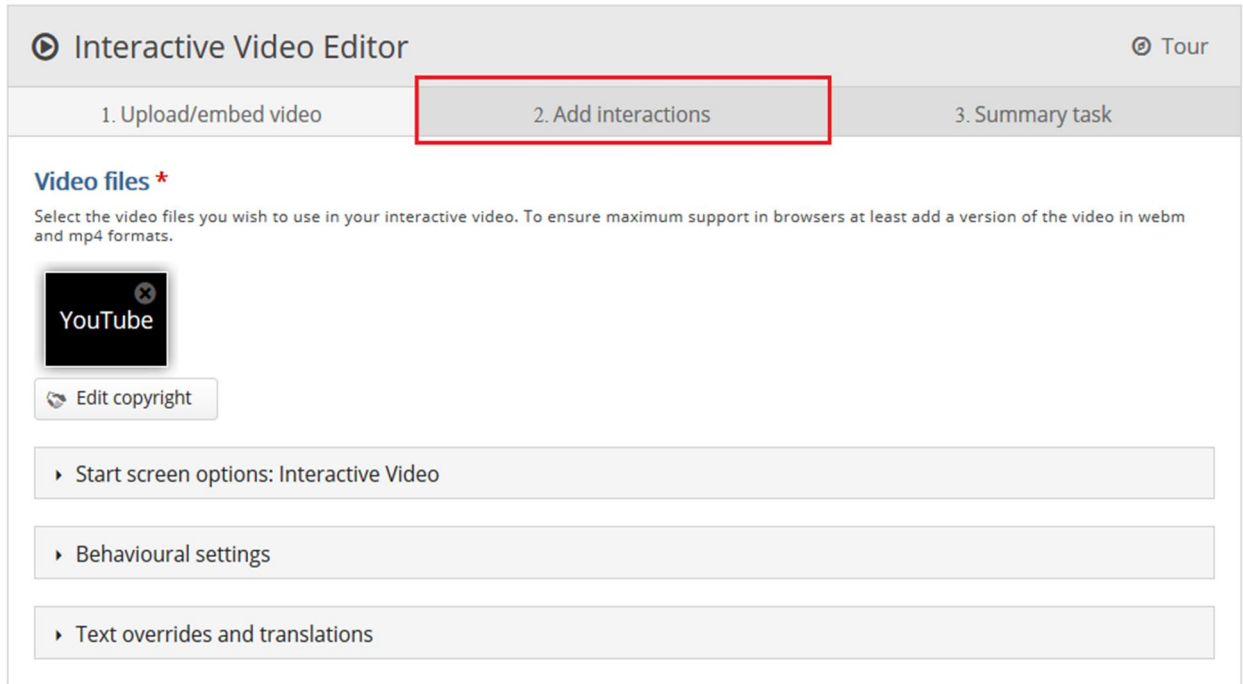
Interactive Video Editor

Tour

1. Upload/embed video

2. Add interactions

3. Summary task

Video files *

Select the video files you wish to use in your interactive video. To ensure maximum support in browsers at least add a version of the video in webm and mp4 formats.

YouTube

Edit copyright

Start screen options: Interactive Video

Behavioural settings

Text overrides and translations